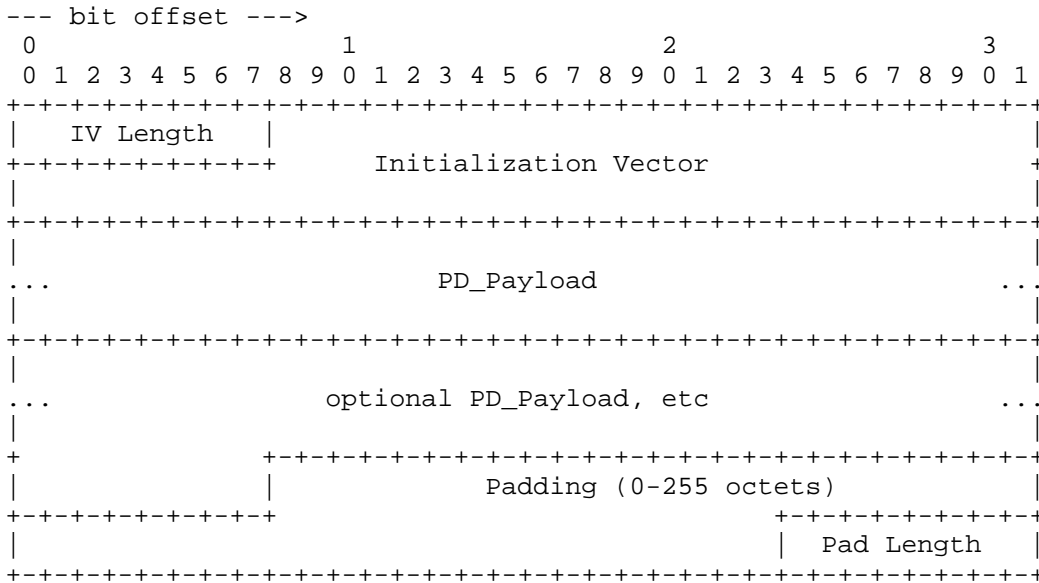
--- bit offset --->
0 1 2 3
0 1 2 3 4 5 6 7 8 9 0 1 2 3 4 5 6 7 8 9 0 1 2 3 4 5 6 7 8 9 0 1

IV Length

Initialization Vector

... PD_Payload ...

... optional PD_Payload, etc ...

Padding (0-255 octets)

Pad Length